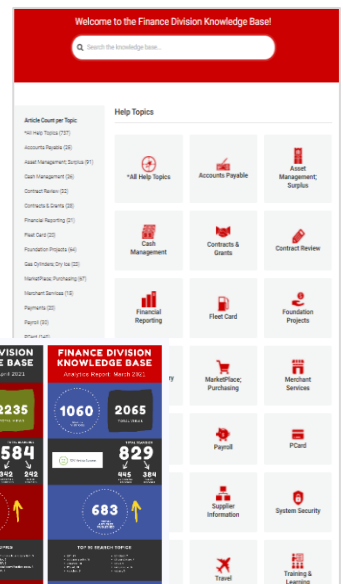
Welcome to the Finance Division Knowledge Base!

Search the knowledge base...

Article Count per Topic
*All Help Topics (737)
Accounts Payable (38)
Asset Management; Surplus (91)
Cash Management (39)
Contract Review (22)
Contracts & Grants (28)
Financial Reporting (21)
Fleet Card (20)
Foundation Projects (64)
Gas Cylinders; Dry Ice (22)
MarketPlace; Purchasing (97)
Merchant Services (18)
Payments (30)
Payroll (33)
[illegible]

Help Topics

*All Help Topics
Accounts Payable
Asset Management; Surplus
Cash Management
Contracts & Grants
Contract Review
Financial Reporting
Fleet Card
Foundation Projects
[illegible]y
MarketPlace; Purchasing
Merchant Services
Payroll
PCard
Supplier Information
System Security
Travel
Training & Learning

DIVISION
E BASE
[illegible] 2021
2235
584
243 243

FINANCE DIVISION
KNOWLEDGE BASE
Analytics Report: March 2021
1060
2065
829
445 384
683
TOP 10 SEARCH TOPICS